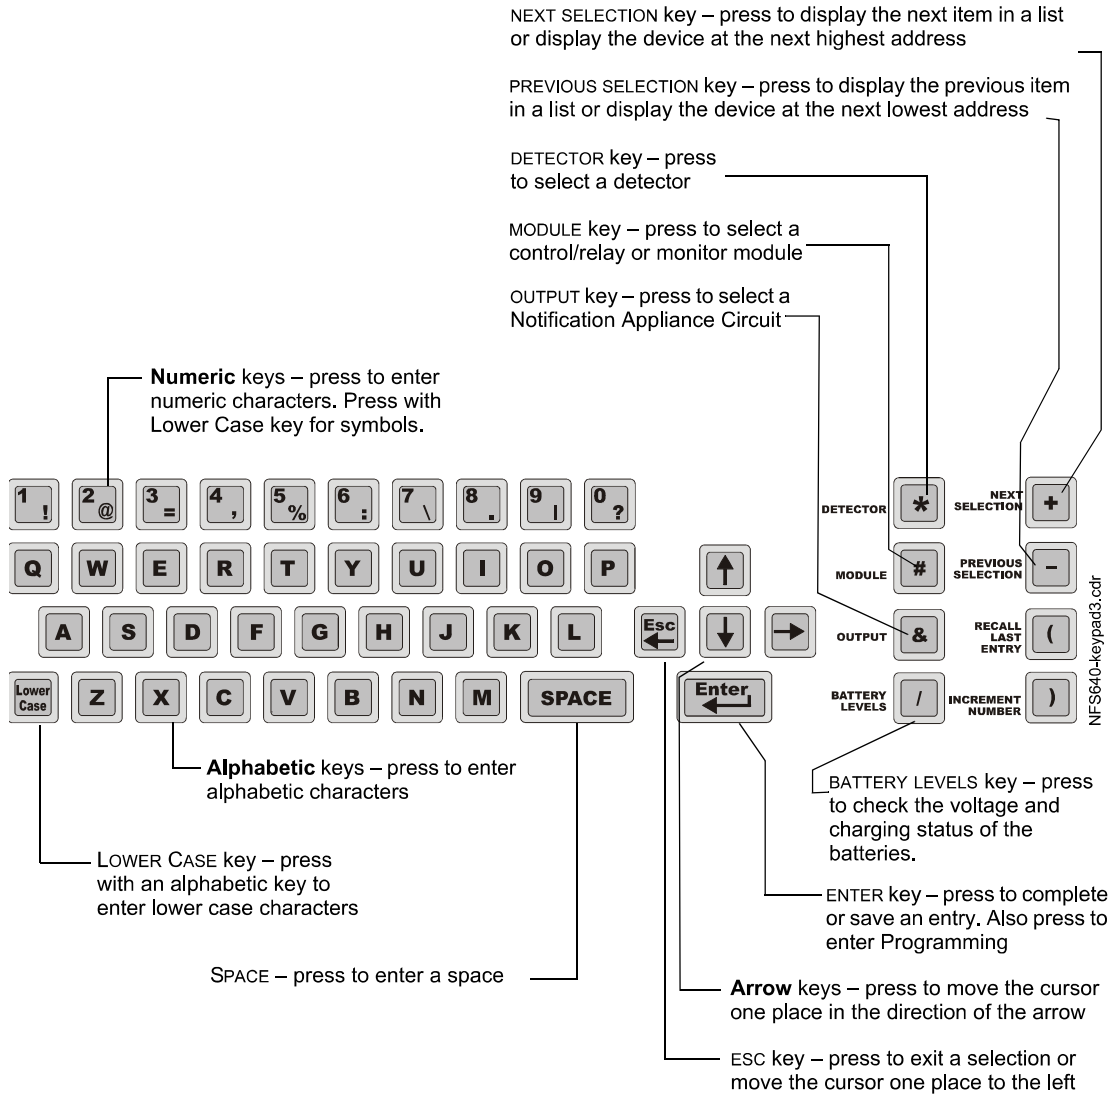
NEXT SELECTION key – press to display the next item in a list or display the device at the next highest address

PREVIOUS SELECTION key – press to display the previous item in a list or display the device at the next lowest address

DETECTOR key – press to select a detector

MODULE key – press to select a control/relay or monitor module

OUTPUT key – press to select a Notification Appliance Circuit

**Numeric** keys – press to enter numeric characters. Press with Lower Case key for symbols.

1 ! 2 @ 3 = 4 , 5 % 6 : 7 \ 8 . 9 | 0 ?

Q W E R T Y U I O P

A S D F G H J K L

Lower Case Z X C V B N M SPACE

Esc

Enter

DETECTOR * NEXT SELECTION +

MODULE # PREVIOUS SELECTION –

OUTPUT & RECALL LAST ENTRY (

BATTERY LEVELS / INCREMENT NUMBER )

NFS640-keypad3.cdr

**Alphabetic** keys – press to enter alphabetic characters

LOWER CASE key – press with an alphabetic key to enter lower case characters

BATTERY LEVELS key – press to check the voltage and charging status of the batteries.

ENTER key – press to complete or save an entry. Also press to enter Programming

SPACE – press to enter a space

**Arrow** keys – press to move the cursor one place in the direction of the arrow

ESC key – press to exit a selection or move the cursor one place to the left